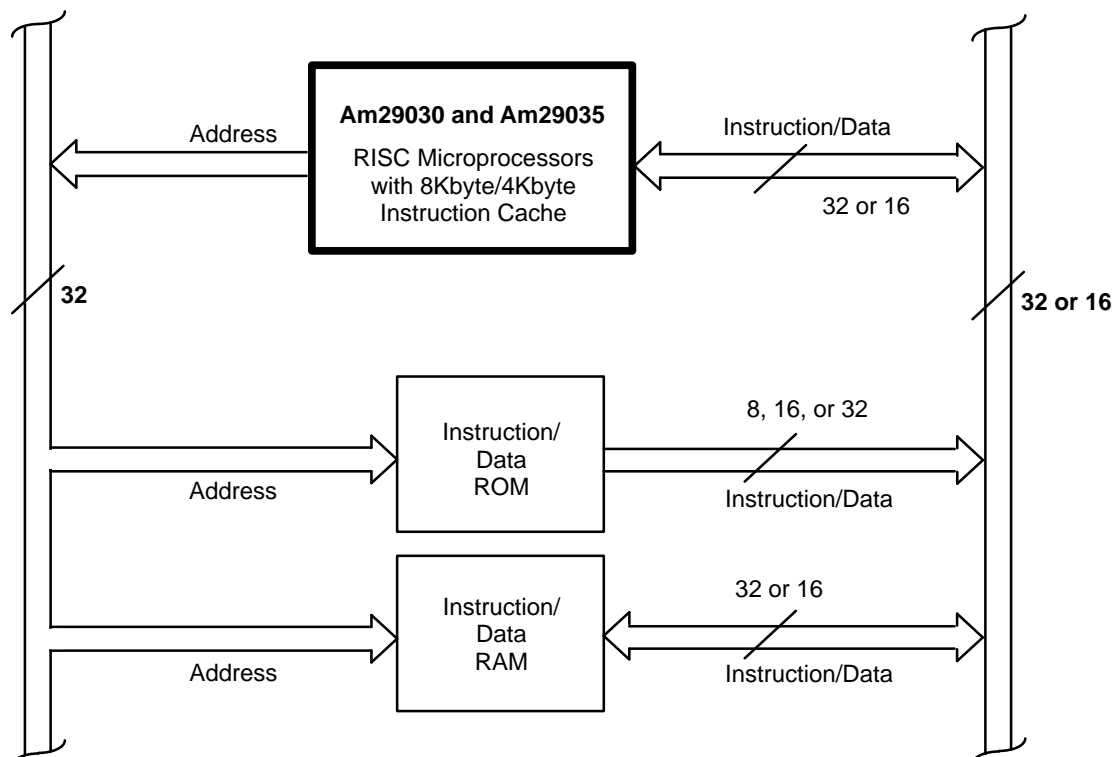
Address

**Am29030 and Am29035**

RISC Microprocessors with 8Kbyte/4Kbyte Instruction Cache

Instruction/Data

32 or 16

32

32 or 16

8, 16, or 32

Instruction/Data ROM

Address

Instruction/Data

32 or 16

Instruction/Data RAM

Address

Instruction/Data